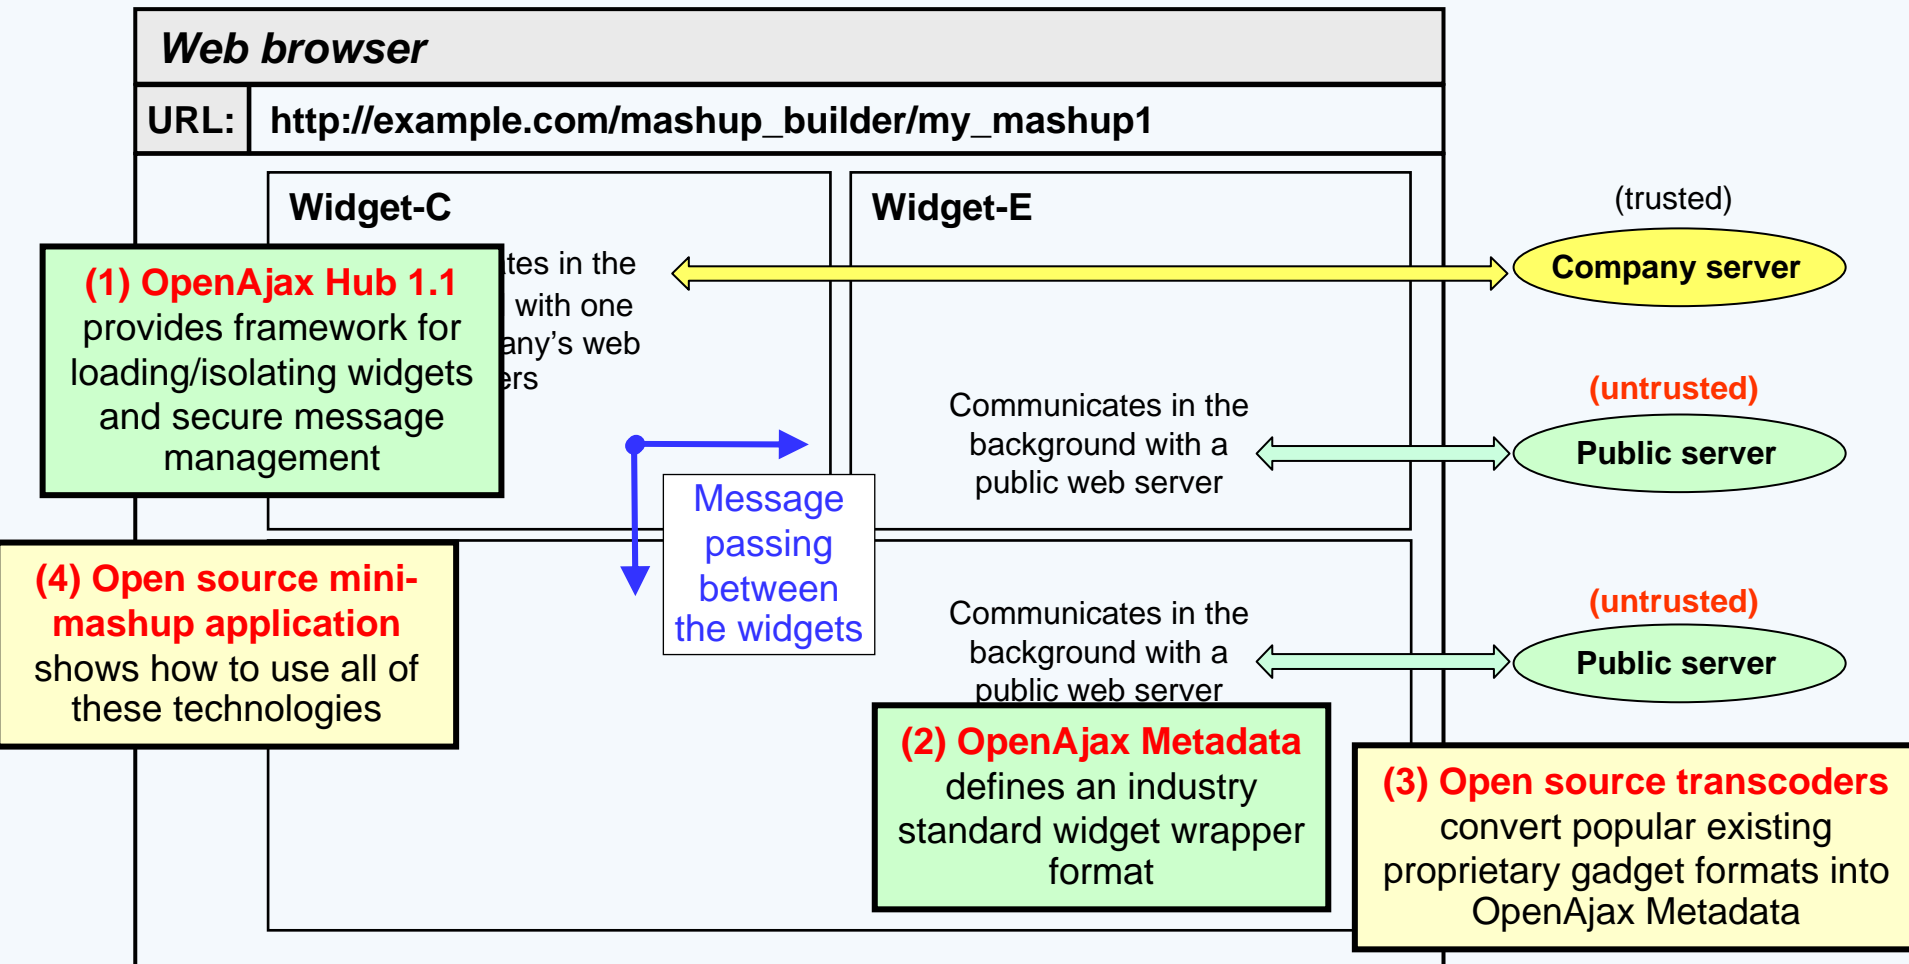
Web browser

URL: http://example.com/mashup_builder/my_mashup1

Widget-C

Widget-E

(trusted)

Company server

(1) OpenAjax Hub 1.1 provides framework for loading/isolating widgets and secure message management

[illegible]tes in the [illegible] with one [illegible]any's web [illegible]ers

(untrusted)

Communicates in the background with a public web server

Public server

Message passing between the widgets

(4) Open source mini-mashup application shows how to use all of these technologies

(untrusted)

Communicates in the background with a public web server

Public server

(2) OpenAjax Metadata defines an industry standard widget wrapper format

(3) Open source transcoders convert popular existing proprietary gadget formats into OpenAjax Metadata